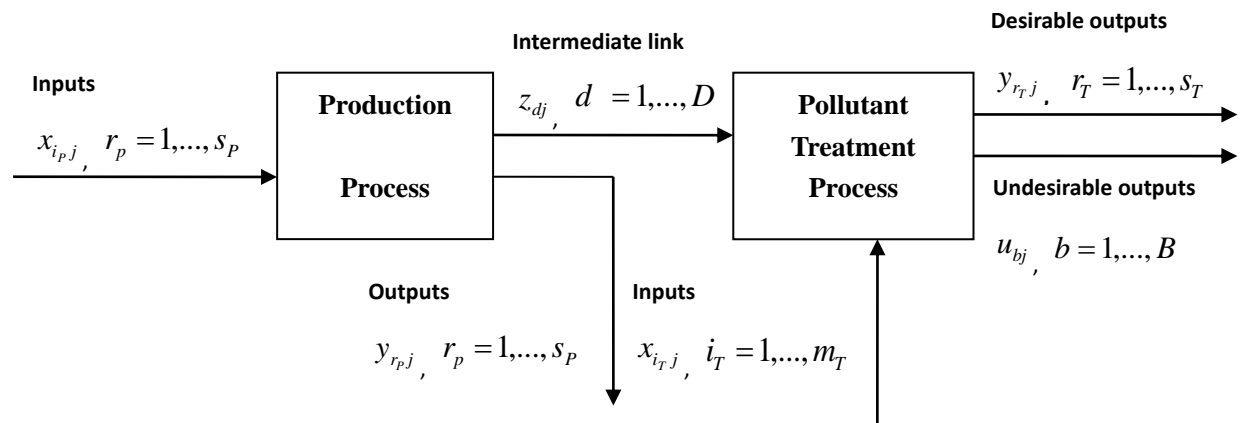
Inputs

$x_{i_P j}$, $r_p = 1,\ldots,s_P$

Production Process

Intermediate link

$z_{dj}$, $d = 1,\ldots,D$

Pollutant Treatment Process

Desirable outputs

$y_{r_T j}$, $r_T = 1,\ldots,s_T$

Undesirable outputs

$u_{bj}$, $b = 1,\ldots,B$

Outputs

$y_{r_P j}$, $r_p = 1,\ldots,s_P$

Inputs

$x_{i_T j}$, $i_T = 1,\ldots,m_T$